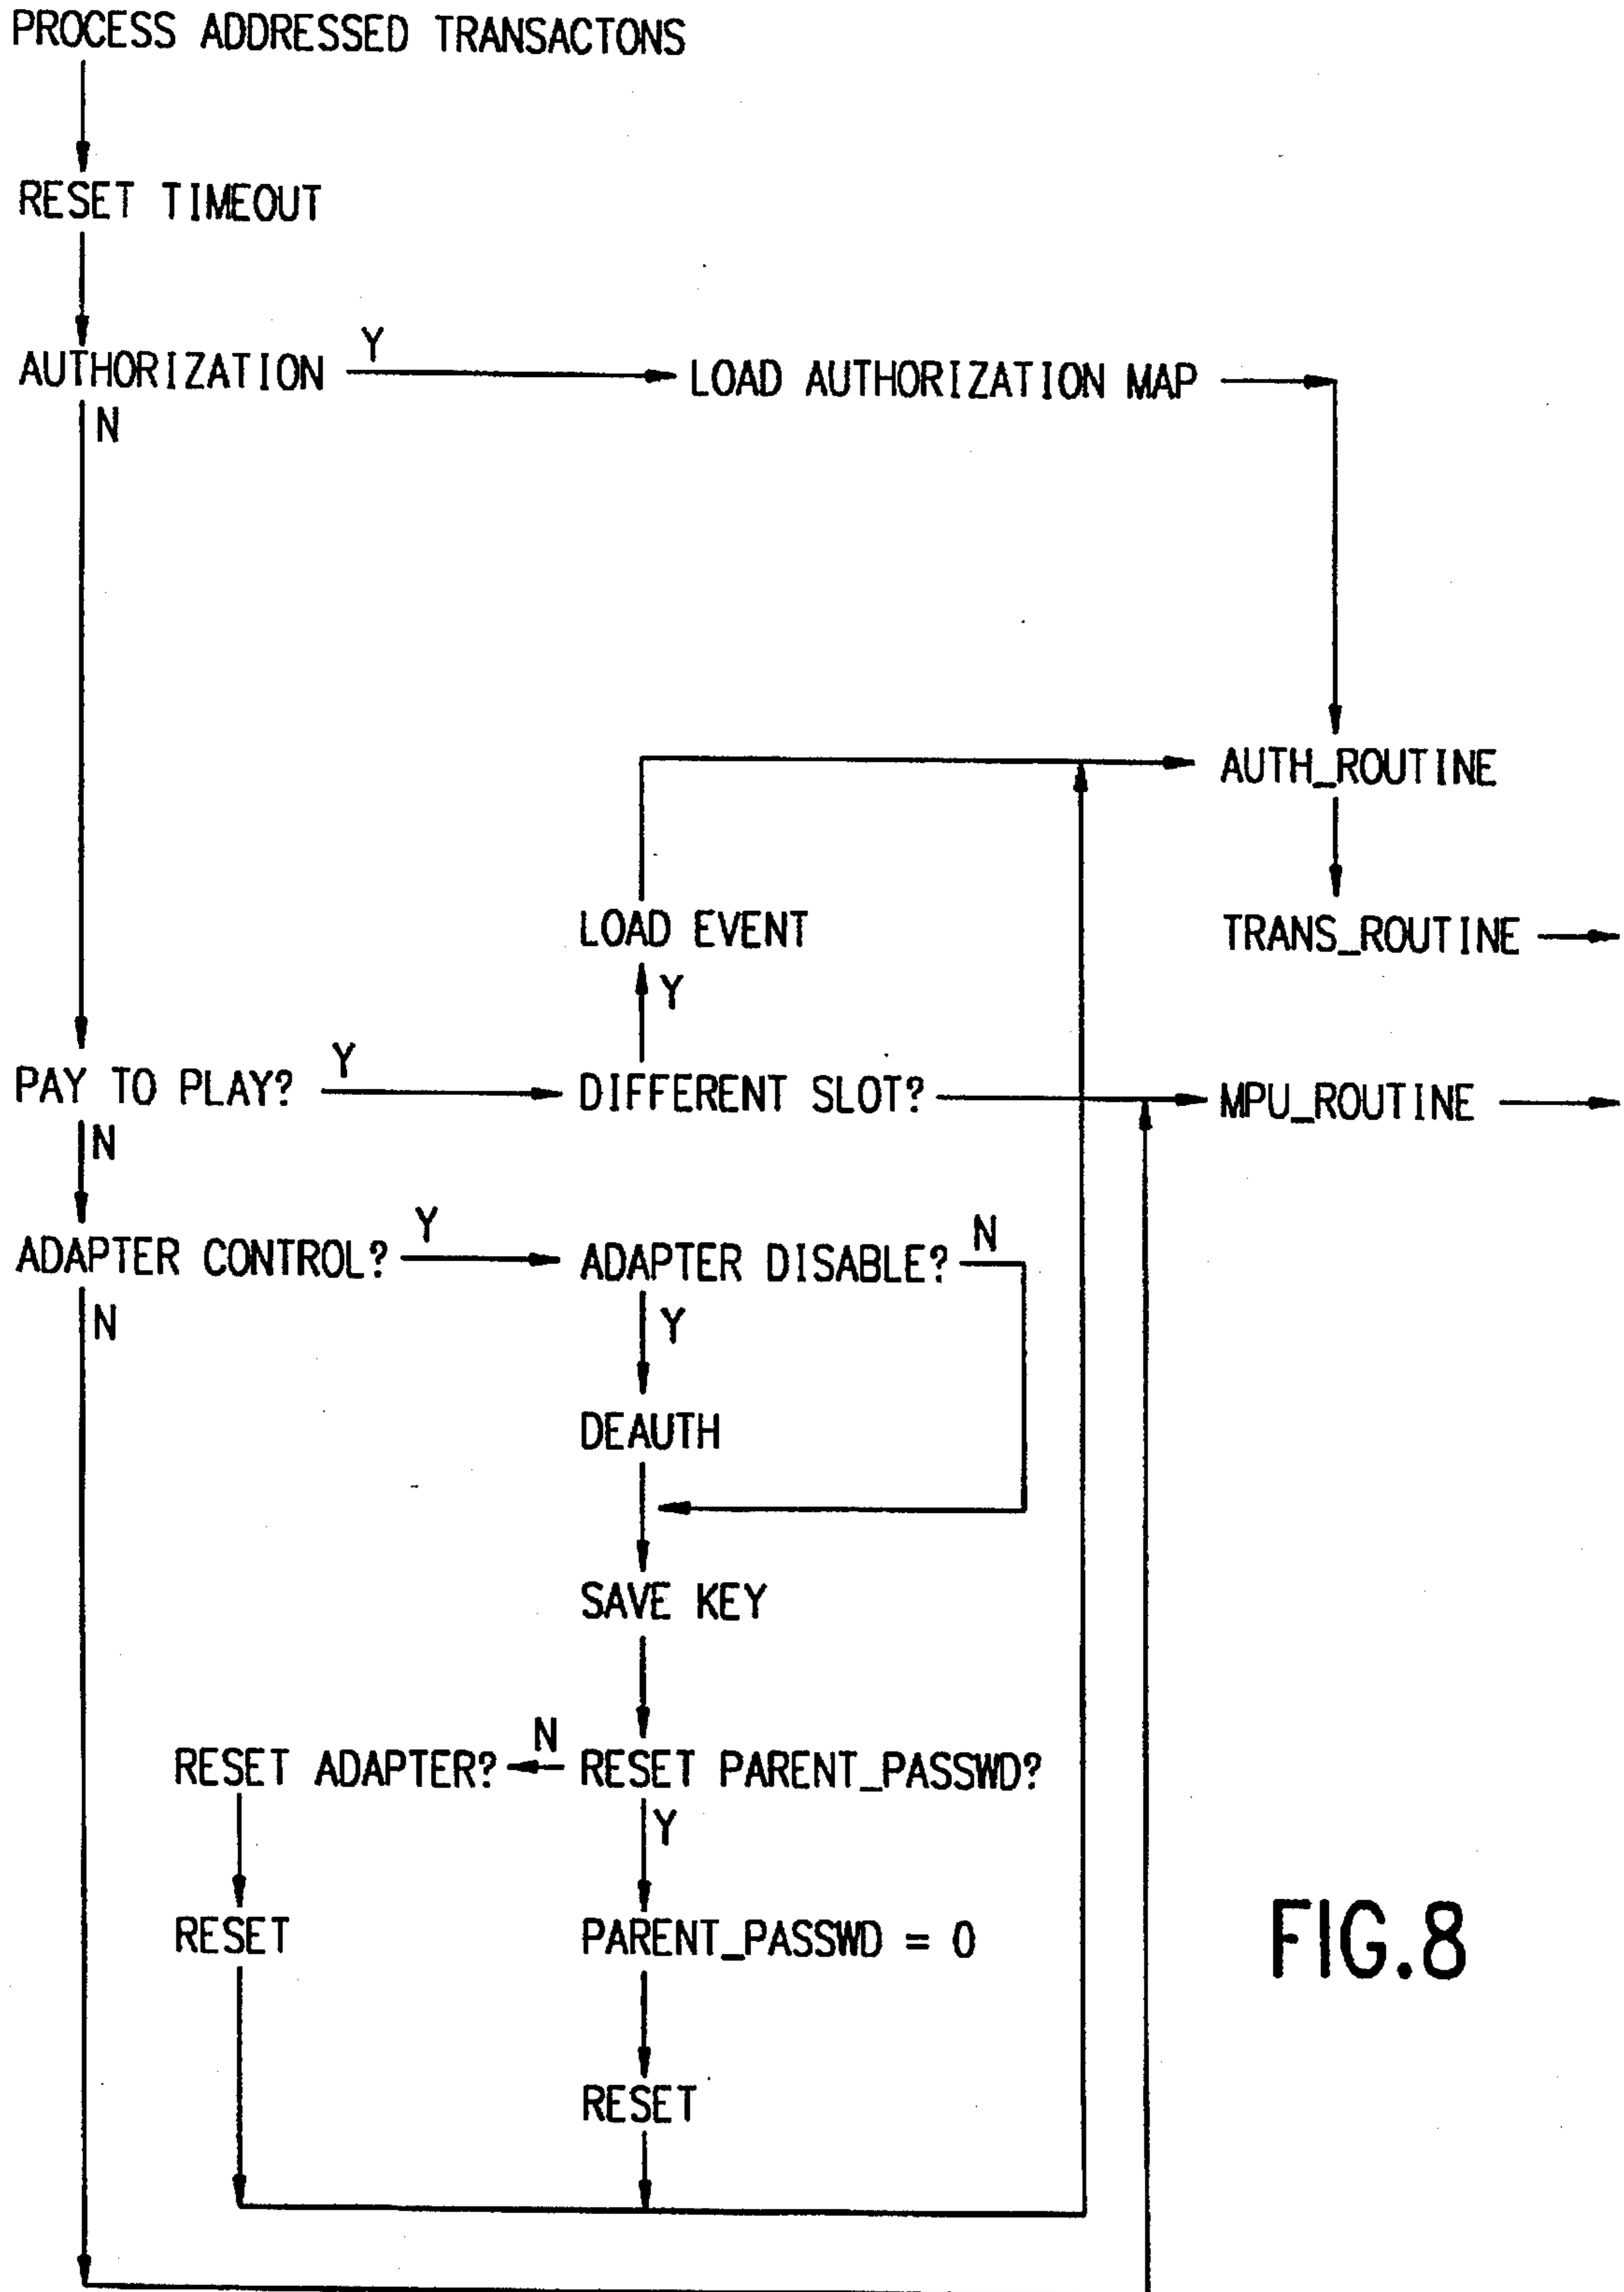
PROCESS ADDRESSED TRANSACTONS

RESET TIMEOUT

AUTHORIZATION Y LOAD AUTHORIZATION MAP
N

AUTH_ROUTINE

LOAD EVENT
Y
TRANS_ROUTINE

PAY TO PLAY? Y DIFFERENT SLOT? MPU_ROUTINE
N

ADAPTER CONTROL? Y ADAPTER DISABLE? N
N
Y

DEAUTH

SAVE KEY

RESET ADAPTER? N RESET PARENT_PASSWD?
Y

RESET

PARENT_PASSWD = 0

RESET

FIG.8